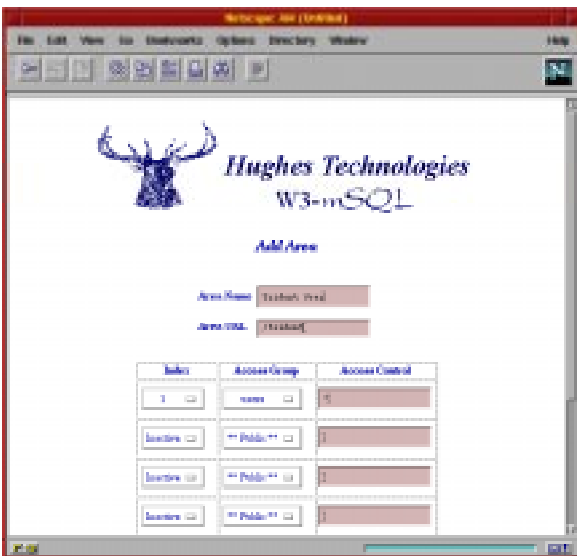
Netscape: AH (Untitled)

File Edit View Go Bookmarks Options Directory Window Help

Hughes Technologies
W3-mSQL

Add Area

Area Name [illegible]

Area URL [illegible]

| Index | Access Group | Access Control |
|---|---|---|
| 1 | none | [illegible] |
| Inactive | ** Public ** | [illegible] |
| Inactive | ** Public ** | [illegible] |
| Inactive | ** Public ** | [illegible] |